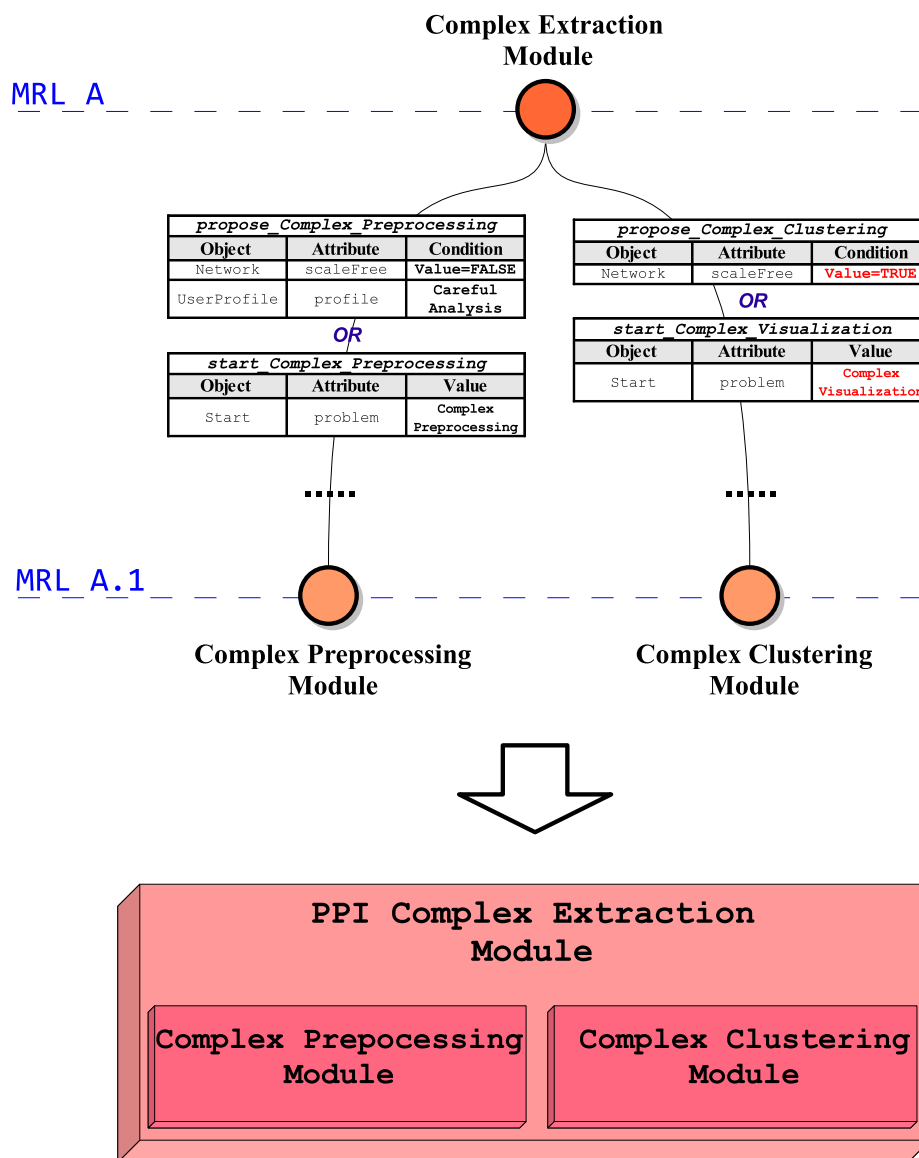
Complex Extraction Module

MRL A

propose_Complex_Preprocessing

| Object | Attribute | Condition |
|---|---|---|
| Network | scaleFree | Value=FALSE |
| UserProfile | profile | Careful Analysis |

OR

start_Complex_Preprocessing

| Object | Attribute | Value |
|---|---|---|
| Start | problem | Complex Preprocessing |

propose_Complex_Clustering

| Object | Attribute | Condition |
|---|---|---|
| Network | scaleFree | Value=TRUE |

OR

start_Complex_Visualization

| Object | Attribute | Value |
|---|---|---|
| Start | problem | Complex Visualization |

.....

.....

MRL A.1

Complex Preprocessing Module

Complex Clustering Module

PPI Complex Extraction Module

Complex Prepocessing Module

Complex Clustering Module